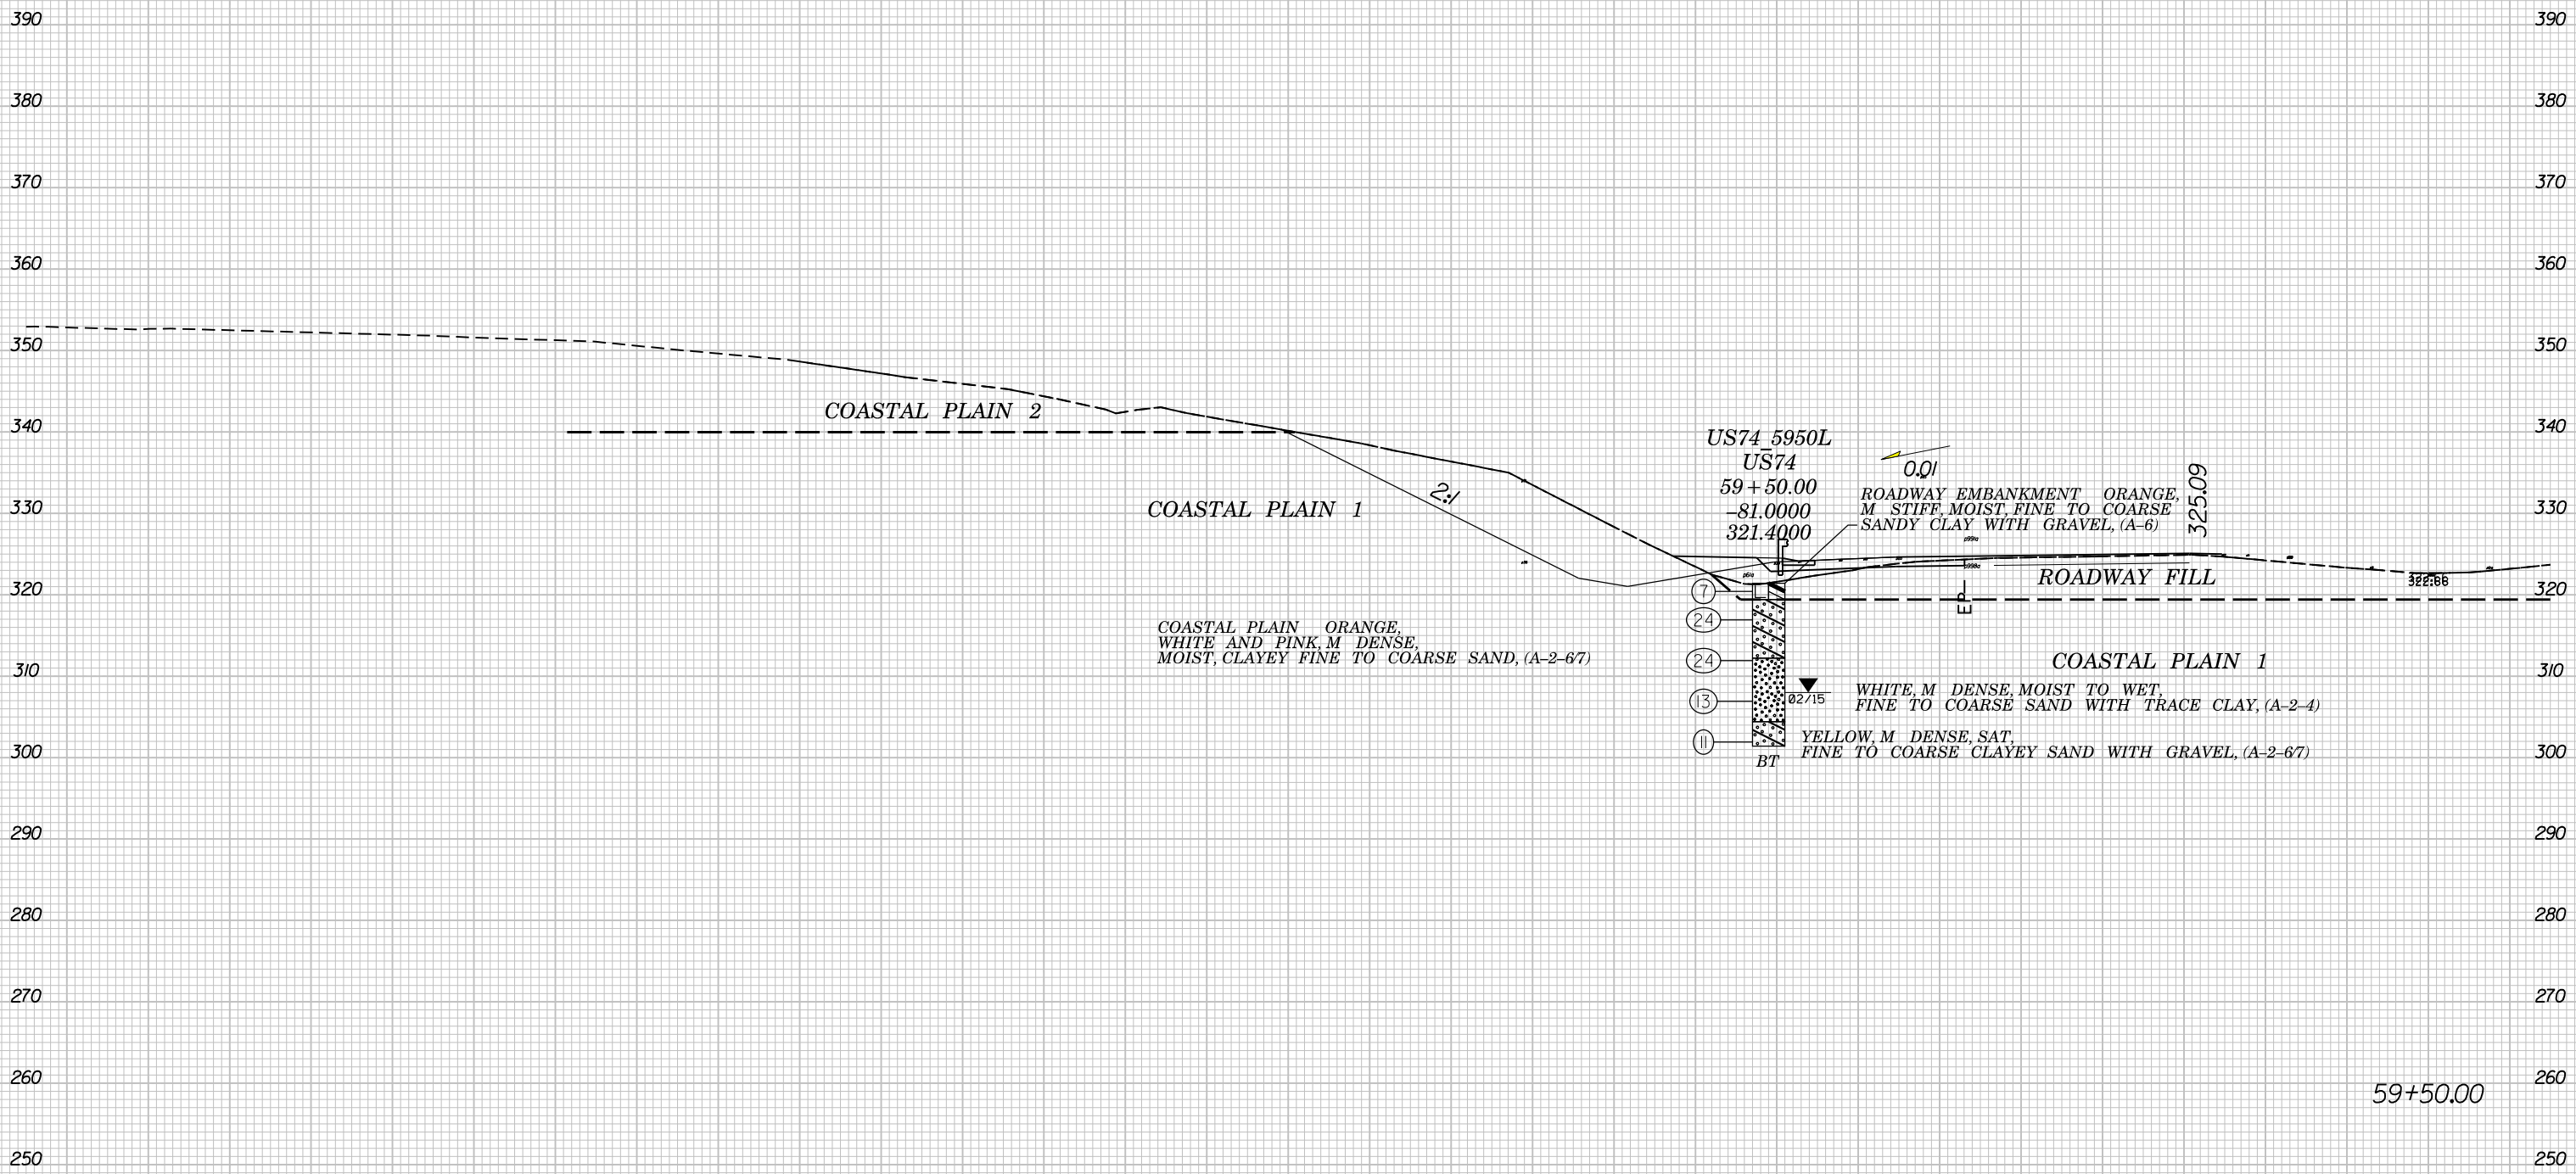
390
380
370
360
350
340
330
320
310
300
290
280
270
260
250

COASTAL PLAIN 2

COASTAL PLAIN 1

2:1

US74_5950L
US74
59 + 50.00
-81.0000
321.4000

0.01

ROADWAY EMBANKMENT ORANGE, M STIFF, MOIST, FINE TO COARSE SANDY CLAY WITH GRAVEL, (A-6)

325.09

ROADWAY FILL

322.66

EP

COASTAL PLAIN ORANGE, WHITE AND PINK, M DENSE, MOIST, CLAYEY FINE TO COARSE SAND, (A-2-6/7)

7
24
24
13
11
BT

02/15

COASTAL PLAIN 1

WHITE, M DENSE, MOIST TO WET, FINE TO COARSE SAND WITH TRACE CLAY, (A-2-4)

YELLOW, M DENSE, SAT, FINE TO COARSE CLAYEY SAND WITH GRAVEL, (A-2-6/7)

59+50.00

390
380
370
360
350
340
330
320
310
300
290
280
270
260
250